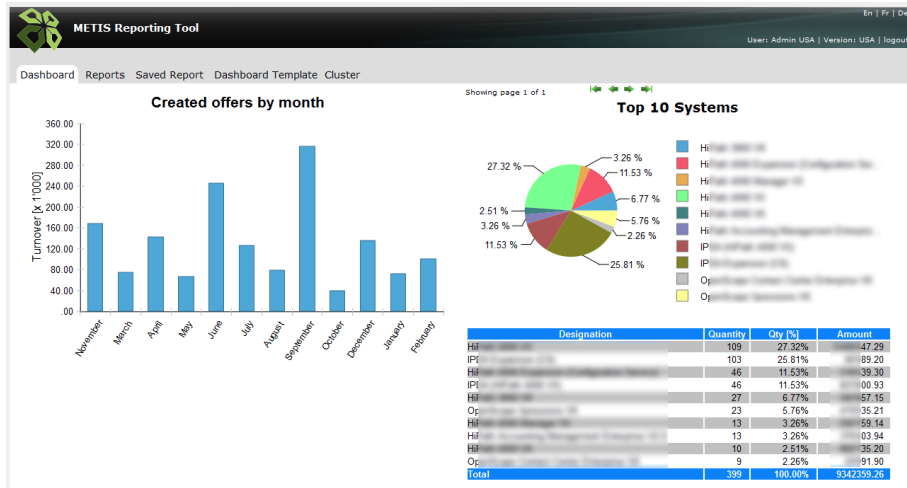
METIS Reporting Tool

En | Fr | De

User: Admin USA | Version: USA | logout

Dashboard Reports Saved Report Dashboard Template Cluster

Created offers by month

Turnover [x 1000]

360.00
320.00
280.00
240.00
200.00
160.00
120.00
80.00
40.00
.00

November March April May June July August September October December January February

Showing page 1 of 1

Top 10 Systems

27.32 %
3.26 %
11.53 %
6.77 %
5.76 %
2.26 %
25.81 %
2.51 %
3.26 %
11.53 %

Hi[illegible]
Hi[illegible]
Hi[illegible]
Hi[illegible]
Hi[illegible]
Hi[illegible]
IP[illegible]
IP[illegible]
Op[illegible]
Op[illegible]

| Designation | Quantity | Qty [%] | Amount |
|---|---|---|---|
| Hi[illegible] | 109 | 27.32% | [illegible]47.29 |
| IP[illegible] | 103 | 25.81% | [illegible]89.20 |
| Hi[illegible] | 46 | 11.53% | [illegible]39.30 |
| IP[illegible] | 46 | 11.53% | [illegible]00.93 |
| Hi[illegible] | 27 | 6.77% | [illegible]57.15 |
| Op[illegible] | 23 | 5.76% | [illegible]35.21 |
| Hi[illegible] | 13 | 3.26% | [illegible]59.14 |
| Hi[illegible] | 13 | 3.26% | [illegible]03.94 |
| Hi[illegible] | 10 | 2.51% | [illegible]35.20 |
| Op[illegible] | 9 | 2.26% | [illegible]91.90 |
| Total | 399 | 100.00% | 9342359.26 |